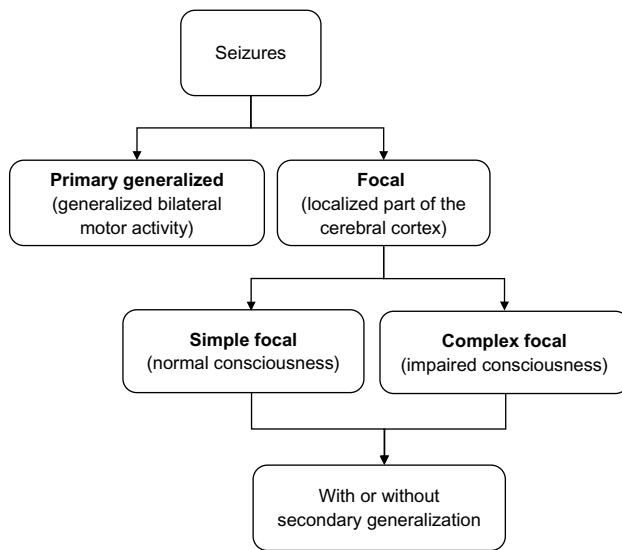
Seizures

**Primary generalized**
(generalized bilateral motor activity)

**Focal**
(localized part of the cerebral cortex)

**Simple focal**
(normal consciousness)

**Complex focal**
(impaired consciousness)

With or without secondary generalization